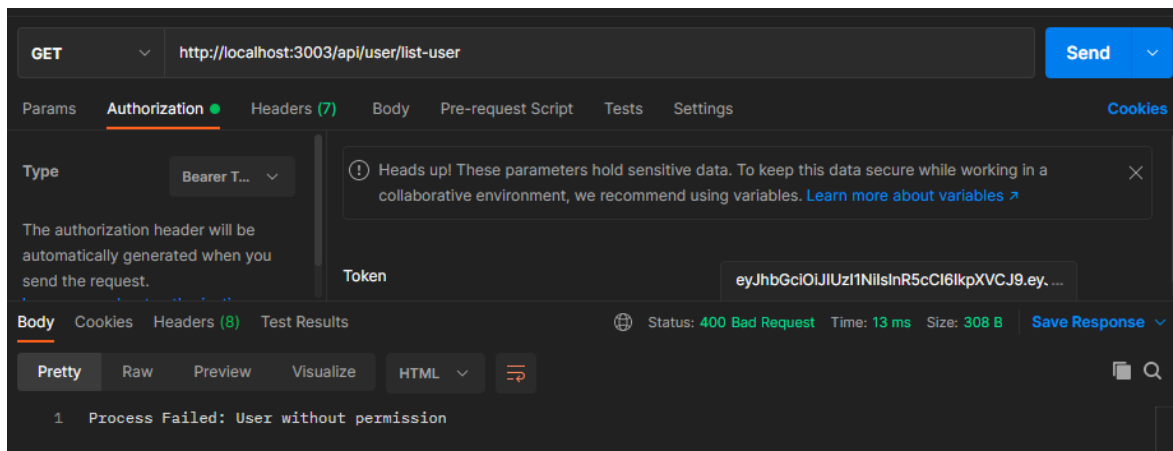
GET http://localhost:3003/api/user/list-user Send

Params Authorization Headers (7) Body Pre-request Script Tests Settings Cookies

Type Bearer T...

The authorization header will be automatically generated when you send the request.

Heads up! These parameters hold sensitive data. To keep this data secure while working in a collaborative environment, we recommend using variables. Learn more about variables ↗

Token eyJhbGciOiJIUzI1NiIsInR5cCI6IkpXVCJ9.ey...

Body Cookies Headers (8) Test Results Status: 400 Bad Request Time: 13 ms Size: 308 B Save Response

Pretty Raw Preview Visualize HTML

1 Process Failed: User without permission